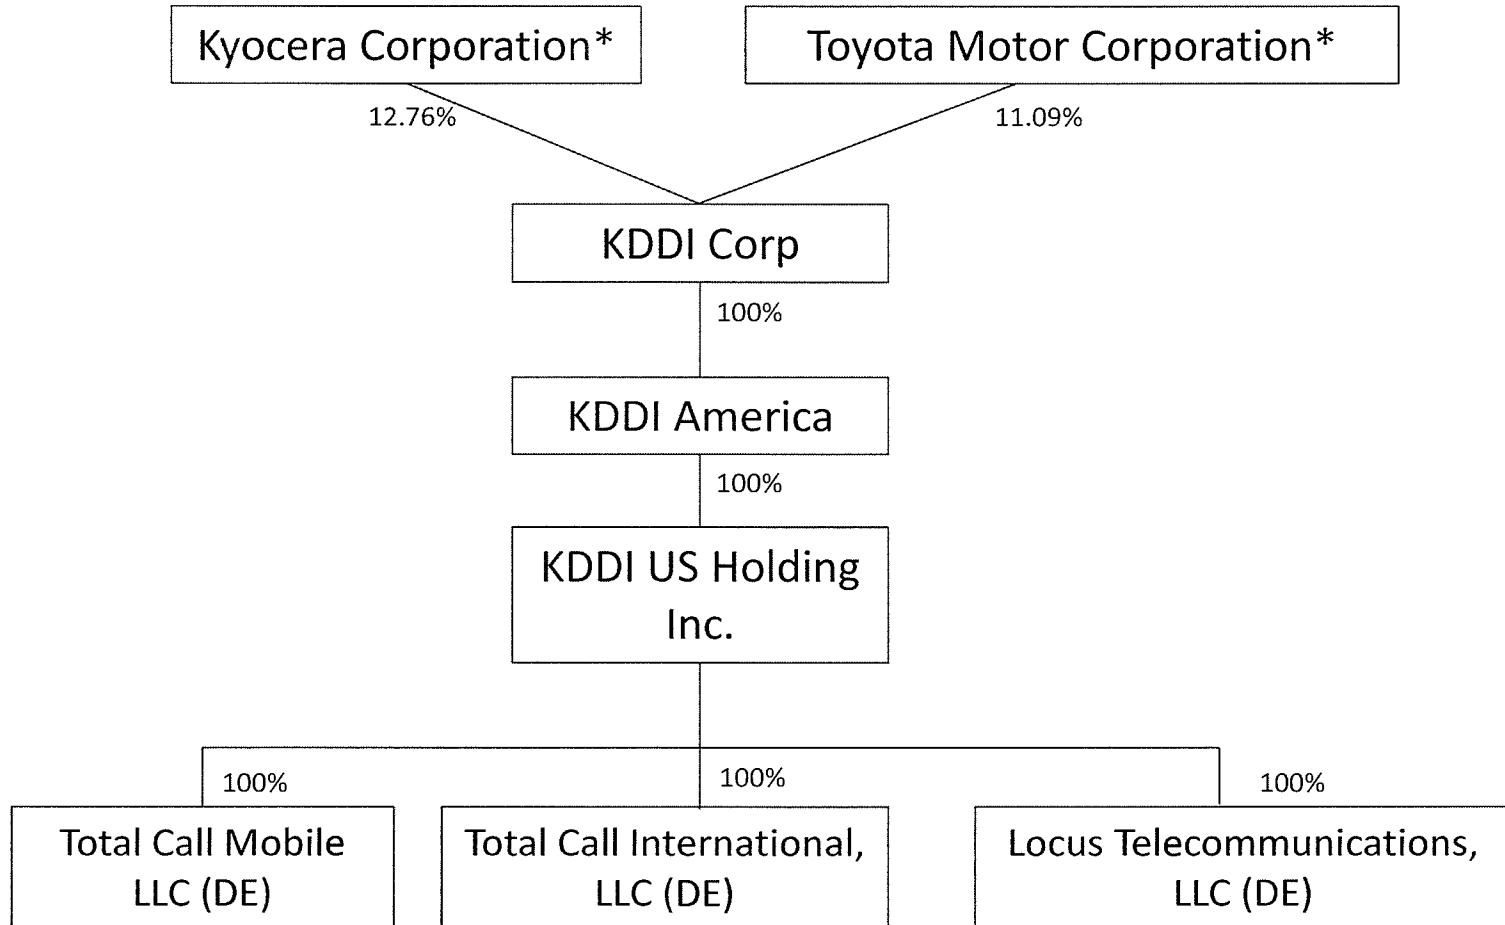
Kyocera Corporation*

Toyota Motor Corporation*

12.76%

11.09%

KDDI Corp

100%

KDDI America

100%

KDDI US Holding Inc.

100%

100%

100%

Total Call Mobile LLC (DE)

Total Call International, LLC (DE)

Locus Telecommunications, LLC (DE)